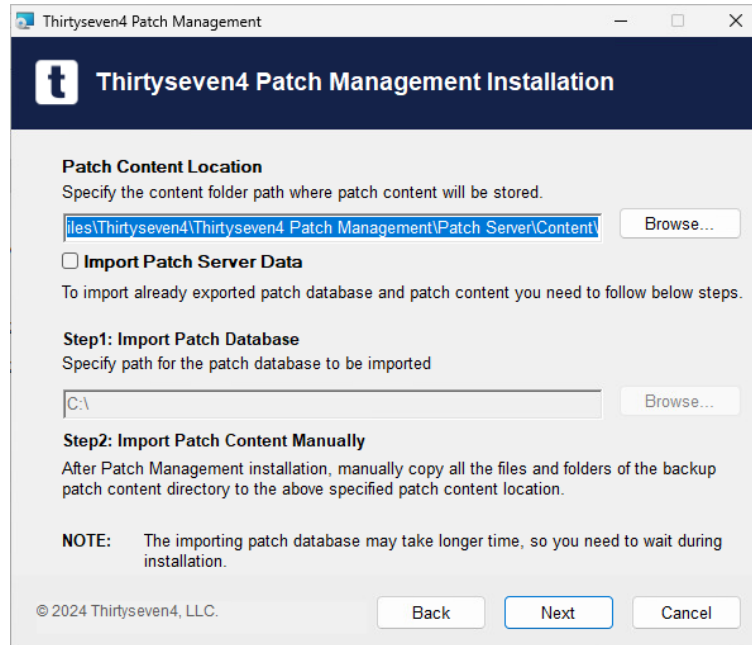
Thirtyseven4 Patch Management

t

Thirtyseven4 Patch Management Installation

Patch Content Location

Specify the content folder path where patch content will be stored.

iles\Thirtyseven4\Thirtyseven4 Patch Management\Patch Server\Content\

Browse...

Import Patch Server Data

To import already exported patch database and patch content you need to follow below steps.

Step1: Import Patch Database

Specify path for the patch database to be imported

C:\

Browse...

Step2: Import Patch Content Manually

After Patch Management installation, manually copy all the files and folders of the backup patch content directory to the above specified patch content location.

NOTE: The importing patch database may take longer time, so you need to wait during installation.

© 2024 Thirtyseven4, LLC.

Back

Next

Cancel